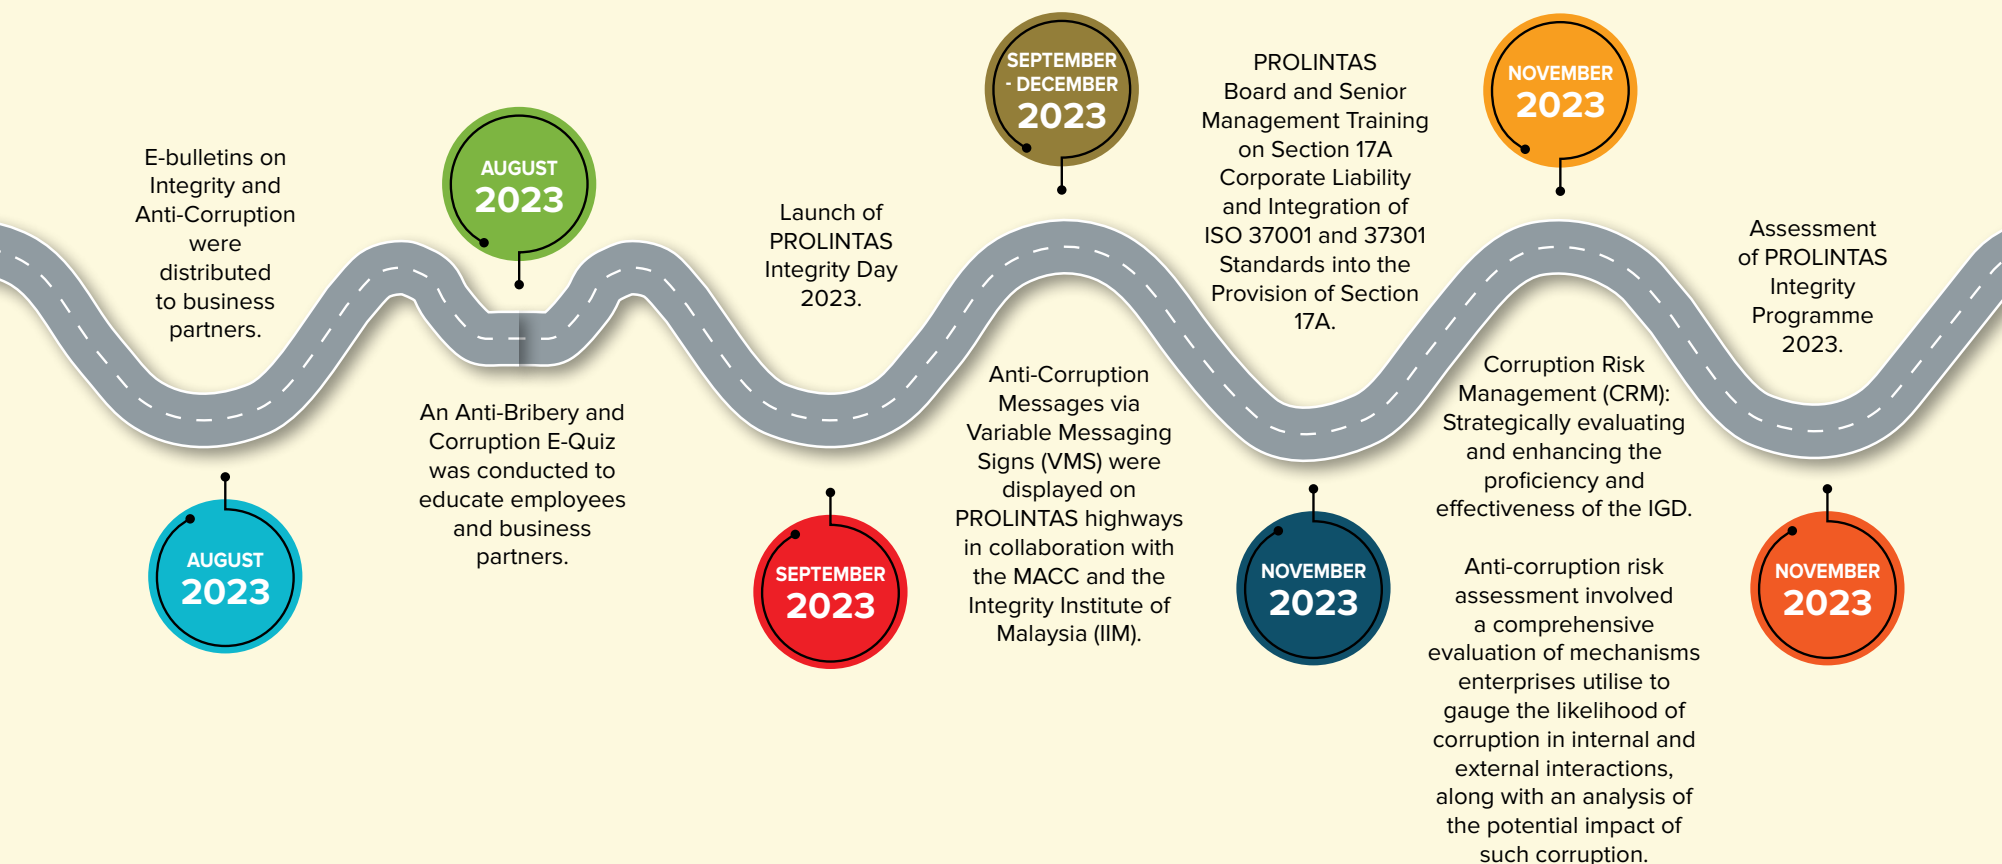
E-bulletins on Integrity and Anti-Corruption were distributed to business partners.

AUGUST
2023

AUGUST
2023

An Anti-Bribery and Corruption E-Quiz was conducted to educate employees and business partners.

Launch of PROLINTAS Integrity Day 2023.

SEPTEMBER
2023

SEPTEMBER - DECEMBER
2023

Anti-Corruption Messages via Variable Messaging Signs (VMS) were displayed on PROLINTAS highways in collaboration with the MACC and the Integrity Institute of Malaysia (IIM).

PROLINTAS Board and Senior Management Training on Section 17A Corporate Liability and Integration of ISO 37001 and 37301 Standards into the Provision of Section 17A.

NOVEMBER
2023

NOVEMBER
2023

Corruption Risk Management (CRM): Strategically evaluating and enhancing the proficiency and effectiveness of the IGD.

Anti-corruption risk assessment involved a comprehensive evaluation of mechanisms enterprises utilise to gauge the likelihood of corruption in internal and external interactions, along with an analysis of the potential impact of such corruption.

Assessment of PROLINTAS Integrity Programme 2023.

NOVEMBER
2023